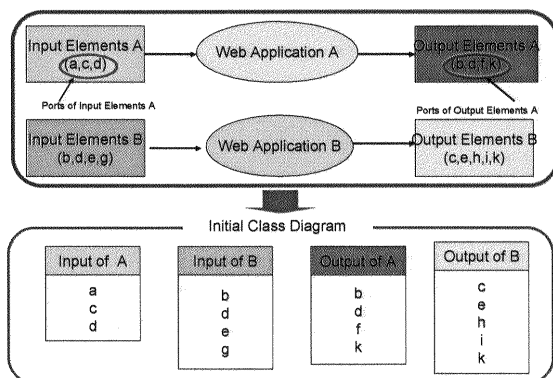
Input Elements A
(a,c,d)

Ports of Input Elements A

Web Application A

Output Elements A
(b,d,f,k)

Ports of Output Elements A

Input Elements B
(b,d,e,g)

Web Application B

Output Elements B
(c,e,h,i,k)

Initial Class Diagram

Input of A
a
c
d

Input of B
b
d
e
g

Output of A
b
d
f
k

Output of B
c
e
h
i
k